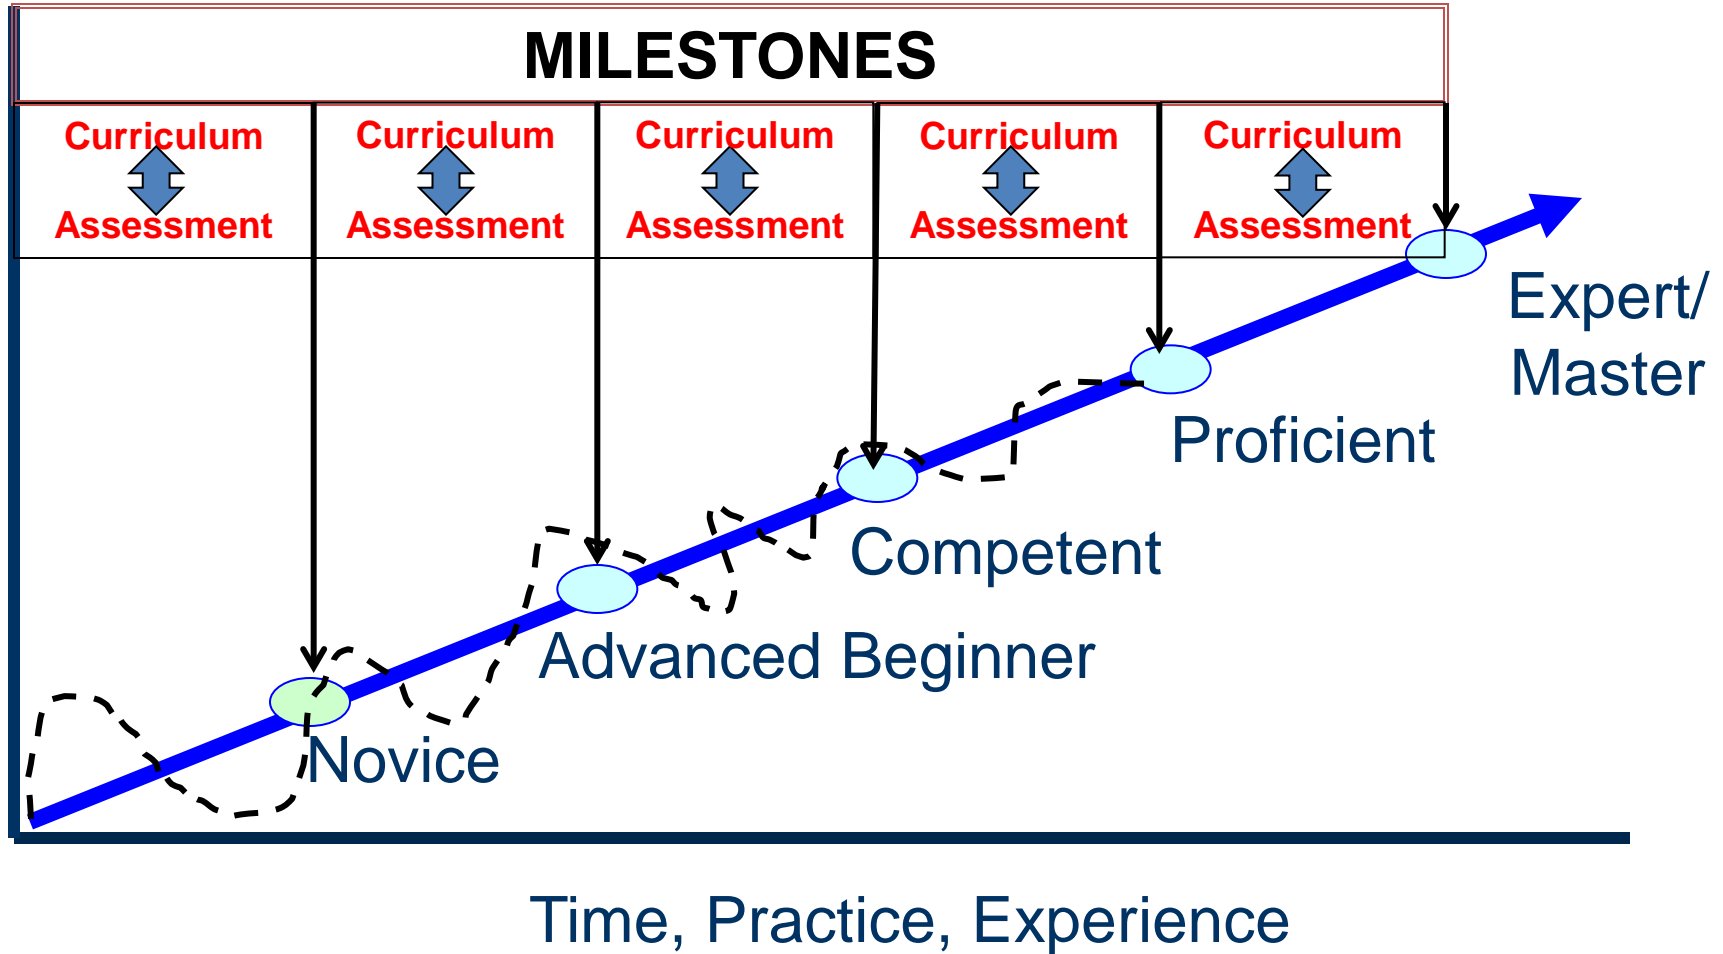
MILESTONES

| Curriculum ⇕ Assessment | Curriculum ⇕ Assessment | Curriculum ⇕ Assessment | Curriculum ⇕ Assessment | Curriculum ⇕ Assessment |
|---|---|---|---|---|

Expert/ Master

Proficient

Competent

Advanced Beginner

Novice

Time, Practice, Experience